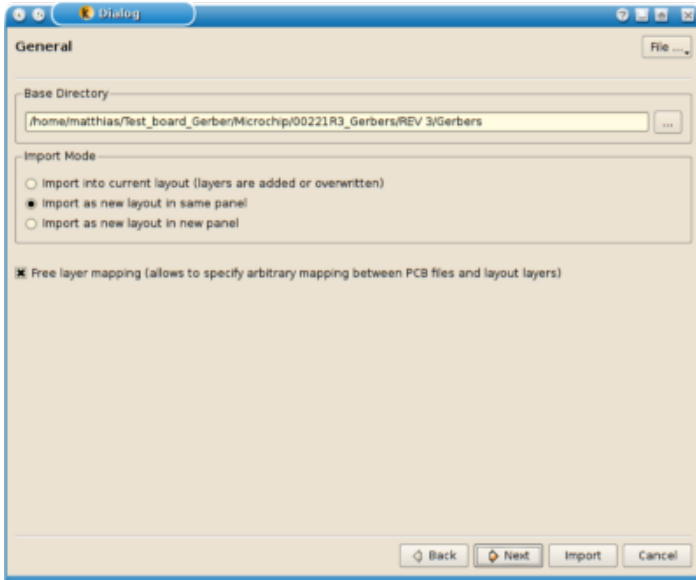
Dialog

General

File ...

Base Directory

/home/matthias/Test_board_Gerber/Microchip/00221R3_Gerbers/REV 3/Gerbers

...

Import Mode

Import into current layout (layers are added or overwritten)

Import as new layout in same panel

Import as new layout in new panel

Free layer mapping (allows to specify arbitrary mapping between PCB files and layout layers)

Back

Next

Import

Cancel